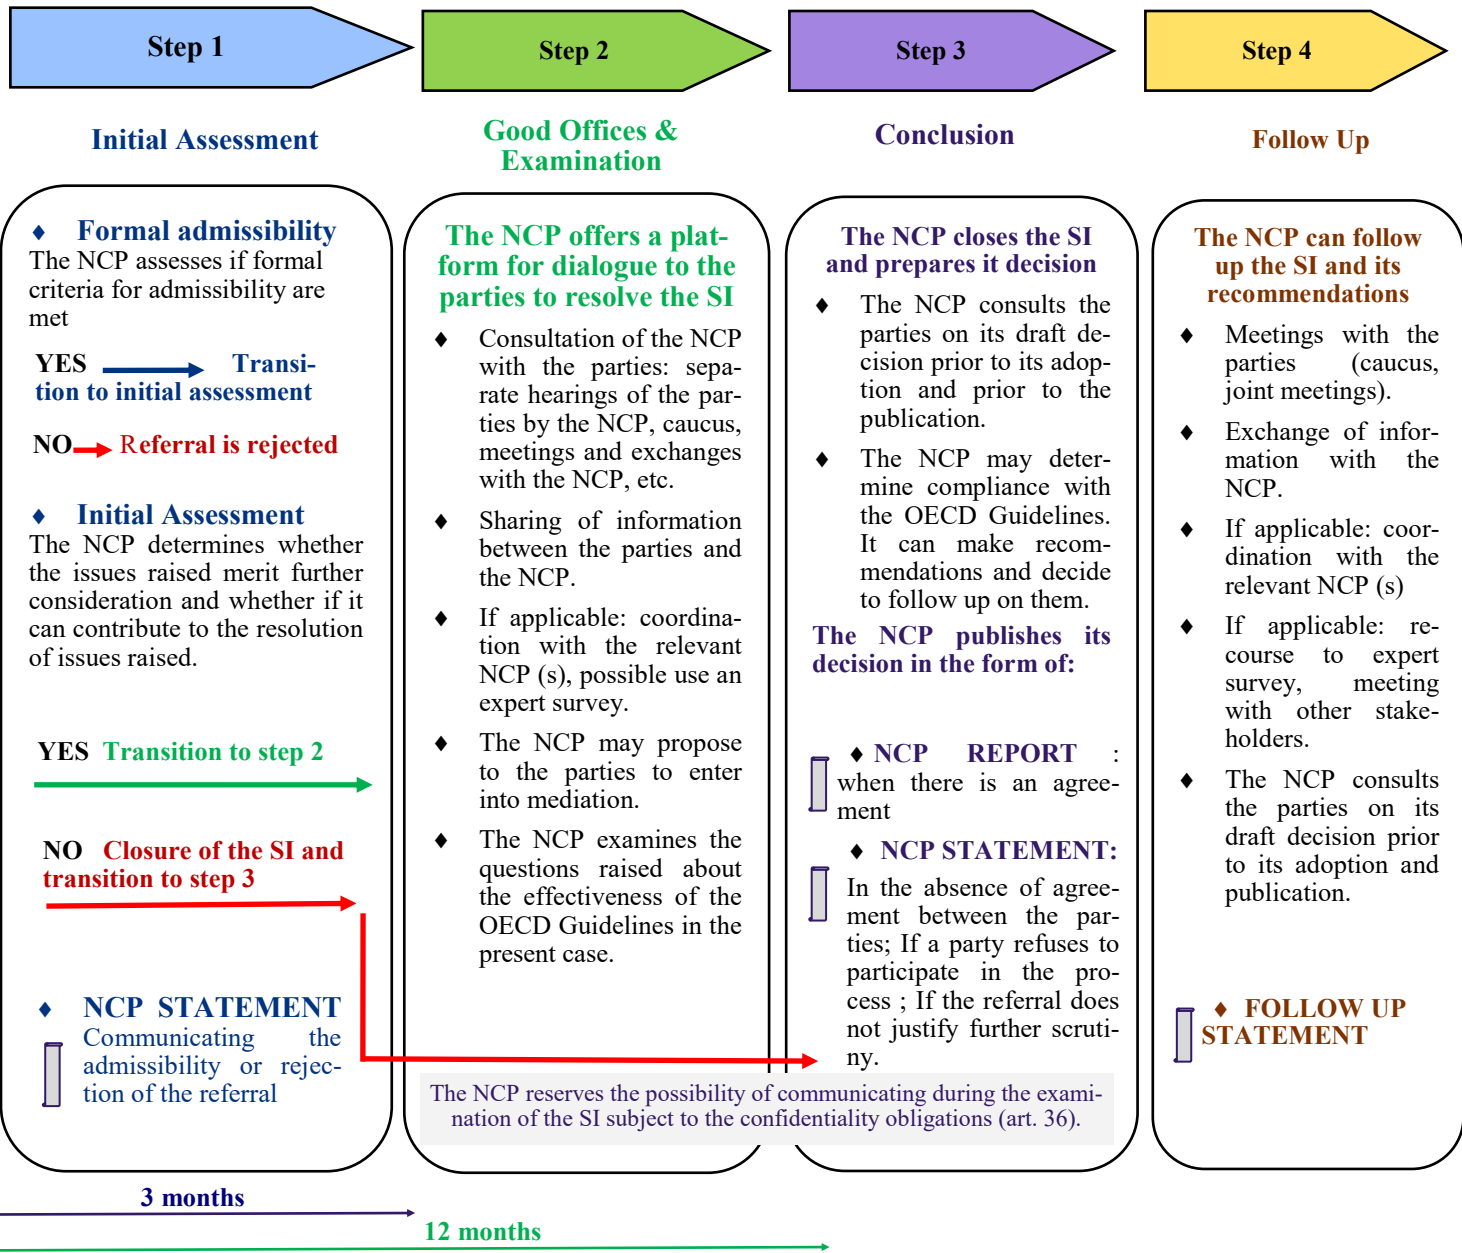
Step 1

Step 2

Step 3

Step 4

Initial Assessment

Good Offices & Examination

Conclusion

Follow Up

♦ Formal admissibility
The NCP assesses if formal criteria for admissibility are met

YES Transition to initial assessment

NO Referral is rejected

♦ Initial Assessment
The NCP determines whether the issues raised merit further consideration and whether if it can contribute to the resolution of issues raised.

YES Transition to step 2

NO Closure of the SI and transition to step 3

♦ NCP STATEMENT
Communicating the admissibility or rejection of the referral

The NCP offers a platform for dialogue to the parties to resolve the SI

♦ Consultation of the NCP with the parties: separate hearings of the parties by the NCP, caucus, meetings and exchanges with the NCP, etc.

♦ Sharing of information between the parties and the NCP.

♦ If applicable: coordination with the relevant NCP (s), possible use an expert survey.

♦ The NCP may propose to the parties to enter into mediation.

♦ The NCP examines the questions raised about the effectiveness of the OECD Guidelines in the present case.

The NCP closes the SI and prepares it decision

♦ The NCP consults the parties on its draft decision prior to its adoption and prior to the publication.

♦ The NCP may determine compliance with the OECD Guidelines. It can make recommendations and decide to follow up on them.

The NCP publishes its decision in the form of:

♦ NCP REPORT : when there is an agreement

♦ NCP STATEMENT:
In the absence of agreement between the parties; If a party refuses to participate in the process ; If the referral does not justify further scrutiny.

The NCP can follow up the SI and its recommendations

♦ Meetings with the parties (caucus, joint meetings).

♦ Exchange of information with the NCP.

♦ If applicable: coordination with the relevant NCP (s)

♦ If applicable: recourse to expert survey, meeting with other stakeholders.

♦ The NCP consults the parties on its draft decision prior to its adoption and publication.

♦ FOLLOW UP STATEMENT

The NCP reserves the possibility of communicating during the examination of the SI subject to the confidentiality obligations (art. 36).

3 months

12 months